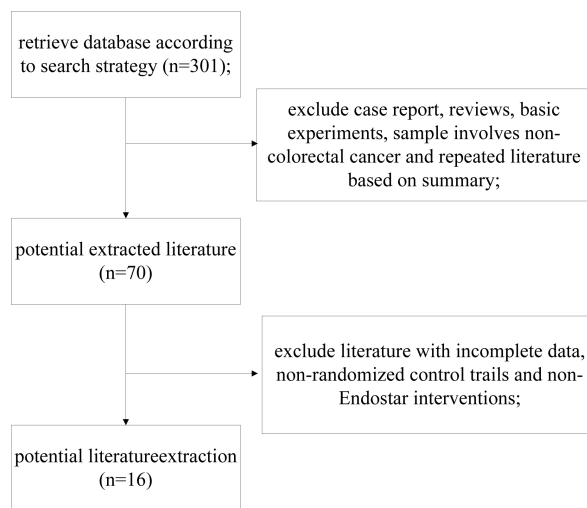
retrieve database according to search strategy (n=301);

exclude case report, reviews, basic experiments, sample involves non-colorectal cancer and repeated literature based on summary;

potential extracted literature (n=70)

exclude literature with incomplete data, non-randomized control trails and non-Endostar interventions;

potential literatureextraction (n=16)